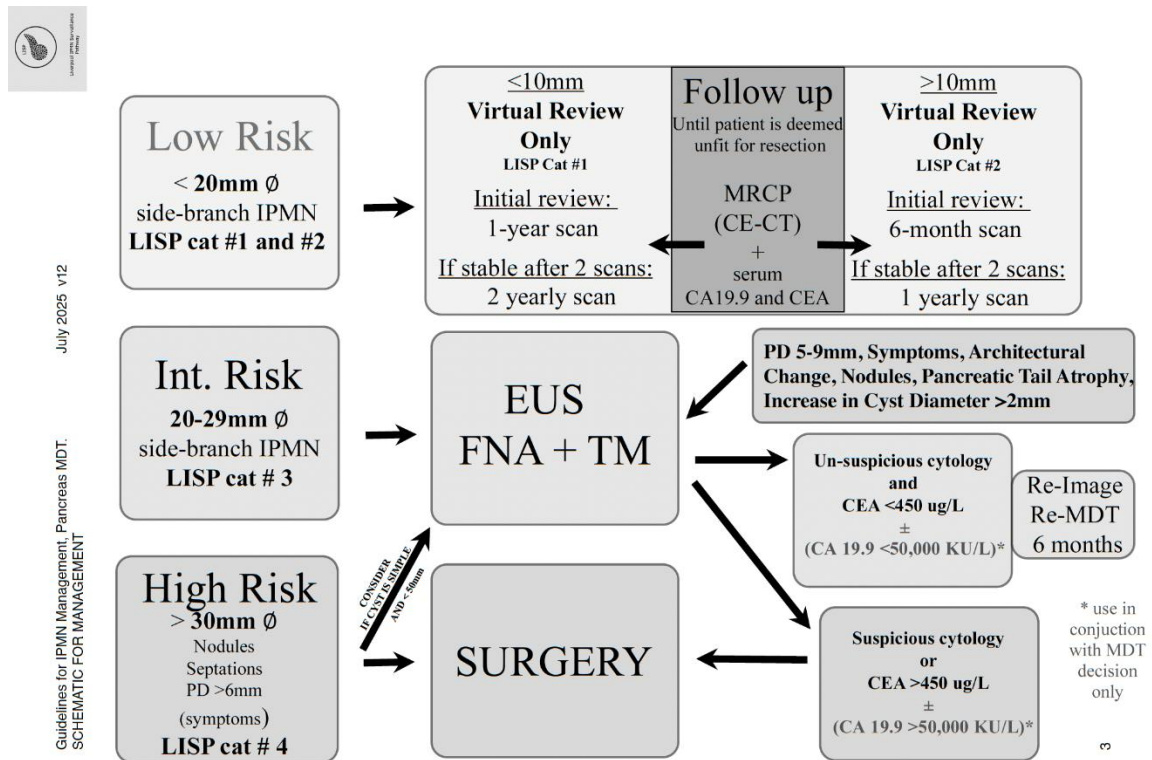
LISP

Liverpool Imaging Surveillance Pathway

July 2025 v12

Guidelines for IPMN Management, Pancreas MDT.
SCHEMATIC FOR MANAGEMENT

Low Risk
< 20mm Ø
side-branch IPMN
LISP cat #1 and #2

≤10mm
Virtual Review Only
LISP Cat #1
Initial review:
1-year scan
If stable after 2 scans:
2 yearly scan

Follow up
Until patient is deemed unfit for resection
MRCP
(CE-CT)
+
serum
CA19.9 and CEA

>10mm
Virtual Review Only
LISP Cat #2
Initial review:
6-month scan
If stable after 2 scans:
1 yearly scan

Int. Risk
20-29mm Ø
side-branch IPMN
LISP cat # 3

EUS
FNA + TM

PD 5-9mm, Symptoms, Architectural Change, Nodules, Pancreatic Tail Atrophy, Increase in Cyst Diameter >2mm

Un-suspicious cytology
and
CEA <450 ug/L
±
(CA 19.9 <50,000 KU/L)*

Re-Image
Re-MDT
6 months

High Risk
> 30mm Ø
Nodules
Septations
PD >6mm
(symptoms)
LISP cat # 4

CONSIDER
IF CYST IS SIMPLE
AND < 50mm

SURGERY

Suspicious cytology
or
CEA >450 ug/L
±
(CA 19.9 >50,000 KU/L)*

* use in conjuction with MDT decision only

3